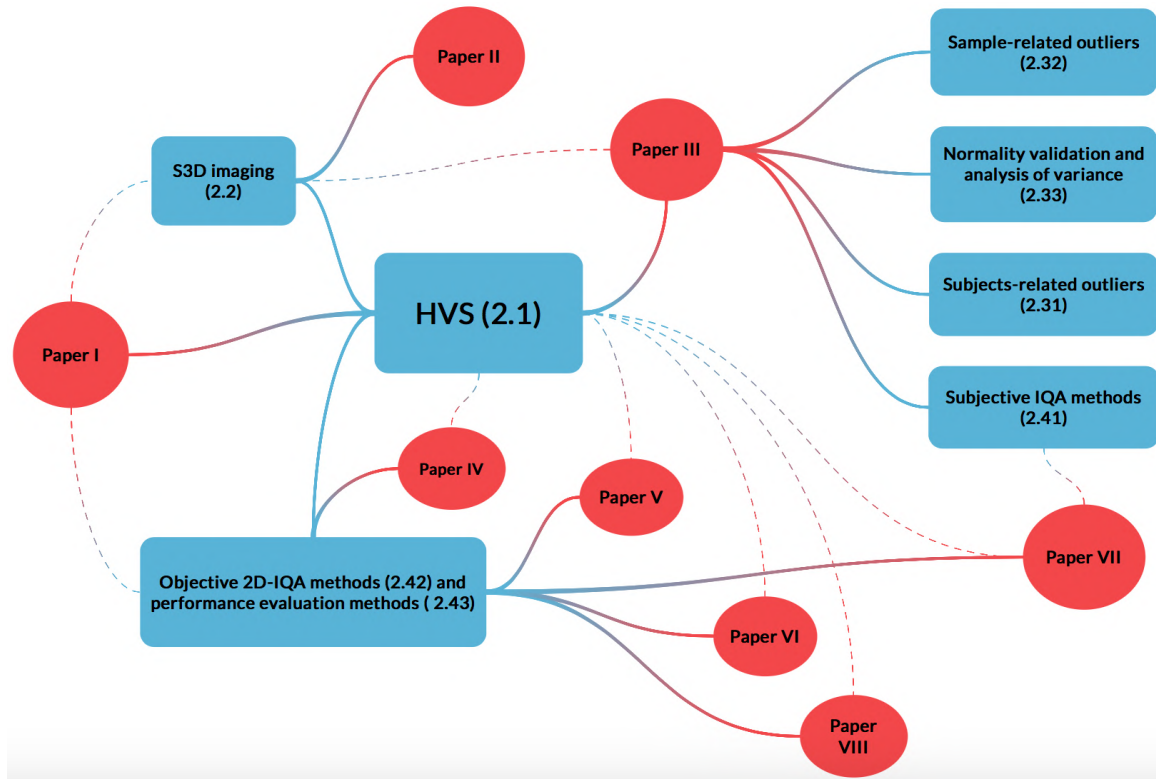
Paper II

S3D imaging (2.2)

Paper III

Sample-related outliers (2.32)

Normality validation and analysis of variance (2.33)

Subjects-related outliers (2.31)

Subjective IQA methods (2.41)

HVS (2.1)

Paper I

Paper IV

Paper V

Objective 2D-IQA methods (2.42) and performance evaluation methods ( 2.43)

Paper VII

Paper VI

Paper VIII